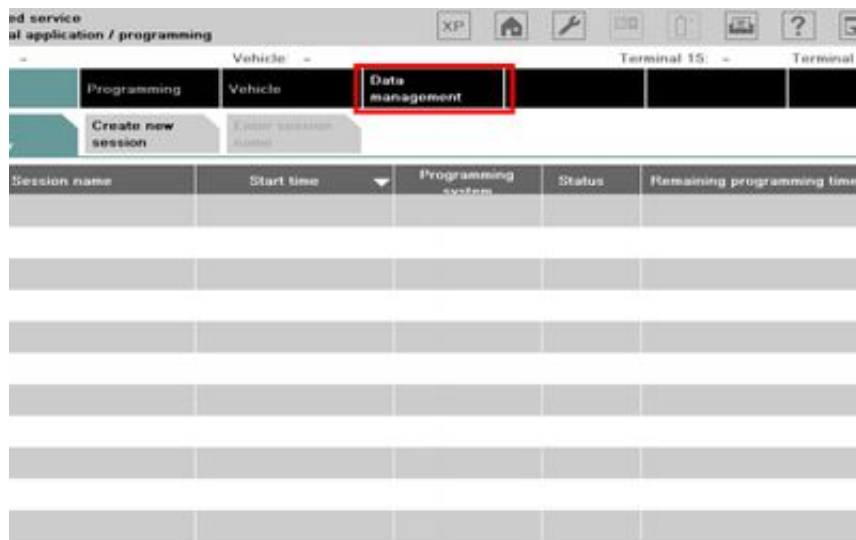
ed service
al application / programming

XP

?

-

Vehicle: -

Terminal 15: -

Terminal

Programming

Vehicle

Data management

Create new session

Enter session name

| Session name | Start time | Programming system | Status | Remaining programming time |
|---|---|---|---|---|
| | | | | |
| | | | | |
| | | | | |
| | | | | |
| | | | | |
| | | | | |